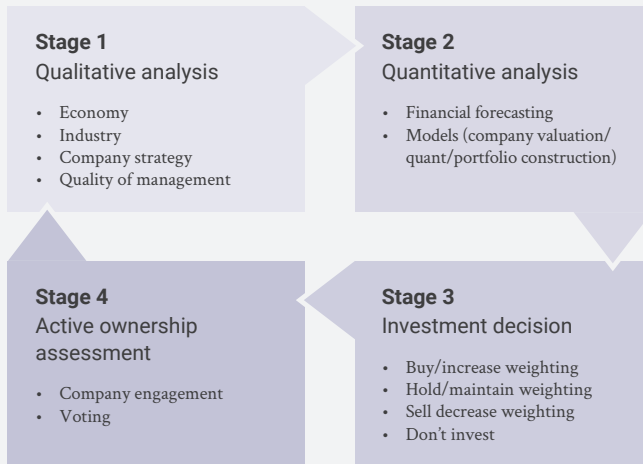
**Stage 1**
Qualitative analysis

- Economy
- Industry
- Company strategy
- Quality of management

**Stage 2**
Quantitative analysis

- Financial forecasting
- Models (company valuation/ quant/portfolio construction)

**Stage 4**
Active ownership assessment

- Company engagement
- Voting

**Stage 3**
Investment decision

- Buy/increase weighting
- Hold/maintain weighting
- Sell decrease weighting
- Don't invest